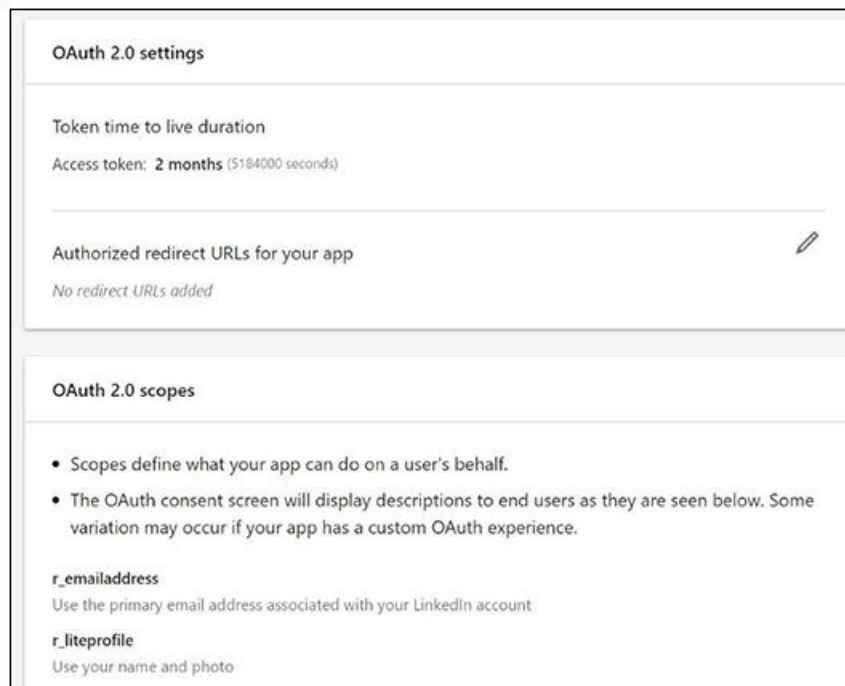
OAuth 2.0 settings

Token time to live duration

Access token: 2 months (5184000 seconds)

Authorized redirect URLs for your app

No redirect URLs added

OAuth 2.0 scopes

- Scopes define what your app can do on a user's behalf.
- The OAuth consent screen will display descriptions to end users as they are seen below. Some variation may occur if your app has a custom OAuth experience.

r_emailaddress

Use the primary email address associated with your LinkedIn account

r_liteprofile

Use your name and photo